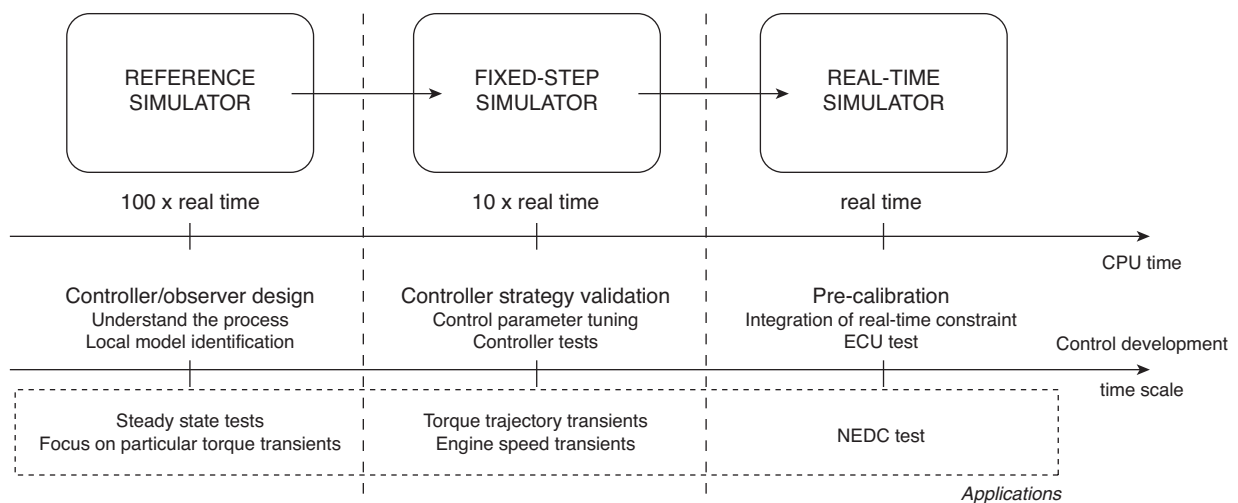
REFERENCE SIMULATOR

FIXED-STEP SIMULATOR

REAL-TIME SIMULATOR

100 x real time

10 x real time

real time

CPU time

Controller/observer design
Understand the process
Local model identification

Controller strategy validation
Control parameter tuning
Controller tests

Pre-calibration
Integration of real-time constraint
ECU test

Control development

time scale

Steady state tests
Focus on particular torque transients

Torque trajectory transients
Engine speed transients

NEDC test

Applications